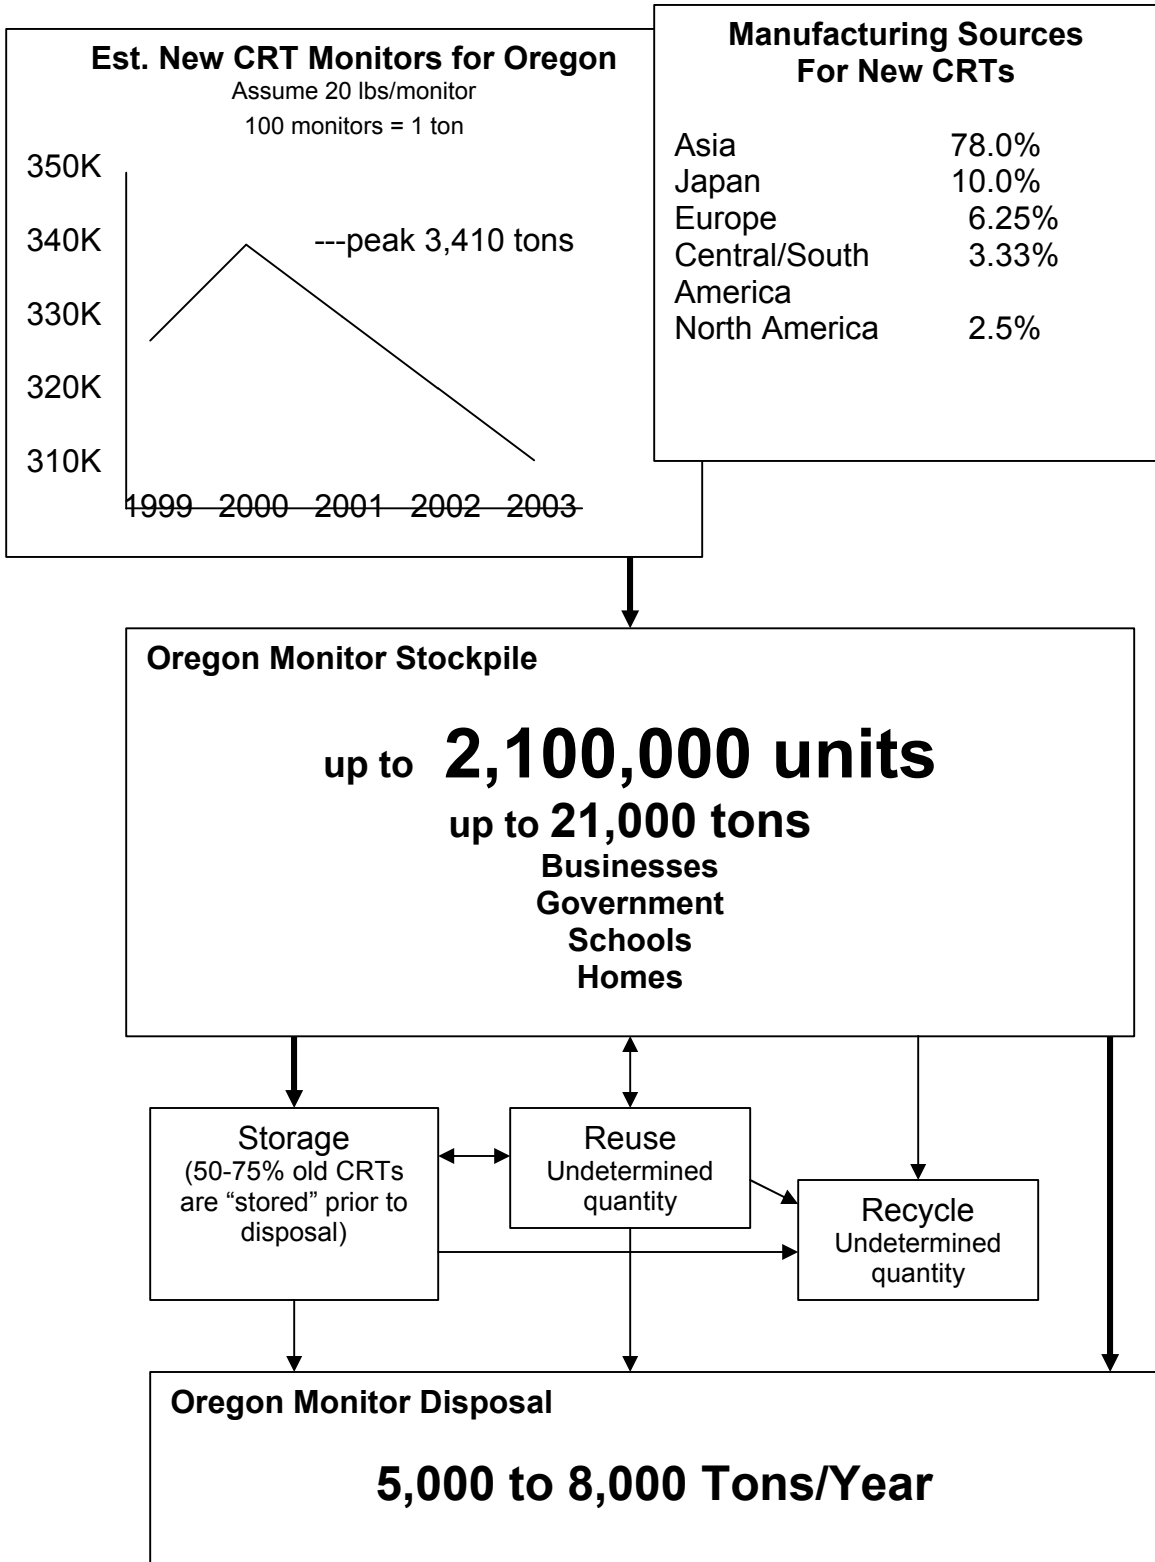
Est. New CRT Monitors for Oregon
Assume 20 lbs/monitor
100 monitors = 1 ton

350K
340K
330K
320K
310K

---peak 3,410 tons

1999 2000 2001 2002 2003

Manufacturing Sources For New CRTs

| | |
|---|---|
| Asia | 78.0% |
| Japan | 10.0% |
| Europe | 6.25% |
| Central/South America | 3.33% |
| North America | 2.5% |

Oregon Monitor Stockpile

up to 2,100,000 units
up to 21,000 tons
Businesses
Government
Schools
Homes

Storage
(50-75% old CRTs are "stored" prior to disposal)

Reuse
Undetermined quantity

Recycle
Undetermined quantity

Oregon Monitor Disposal

5,000 to 8,000 Tons/Year